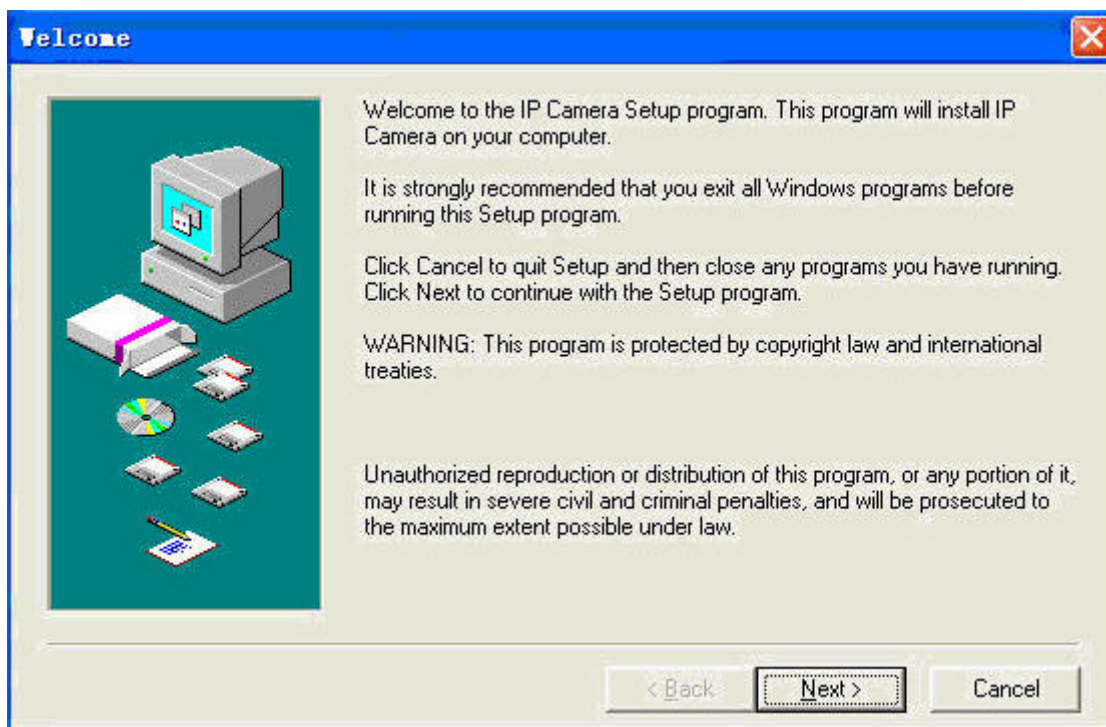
Welcome

Welcome to the IP Camera Setup program. This program will install IP Camera on your computer.

It is strongly recommended that you exit all Windows programs before running this Setup program.

Click Cancel to quit Setup and then close any programs you have running. Click Next to continue with the Setup program.

WARNING: This program is protected by copyright law and international treaties.

Unauthorized reproduction or distribution of this program, or any portion of it, may result in severe civil and criminal penalties, and will be prosecuted to the maximum extent possible under law.

< Back

Next >

Cancel